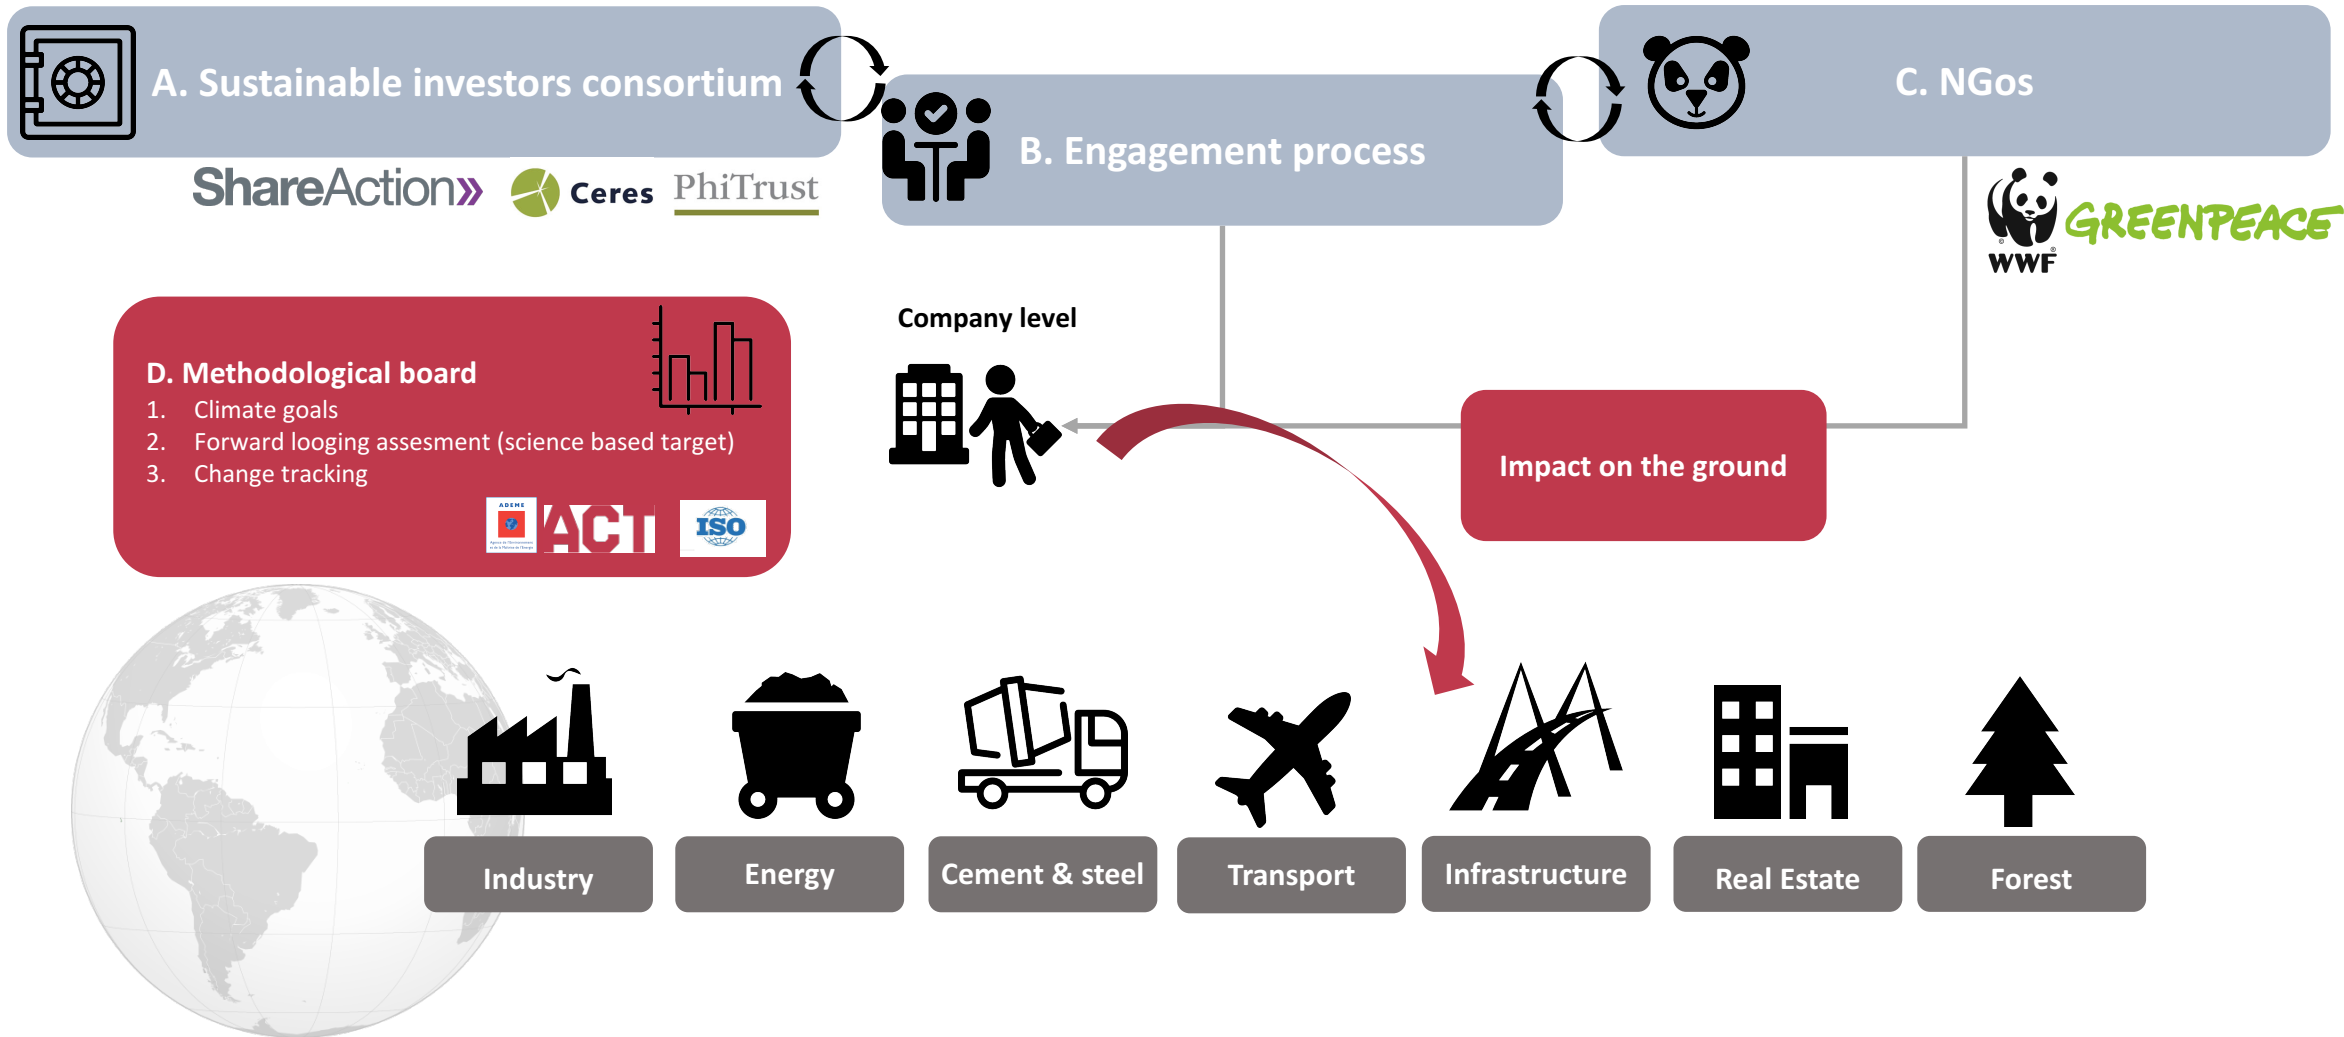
A. Sustainable investors consortium

ShareAction» Ceres PhiTrust

B. Engagement process

C. NGOs

WWF GREENPEACE

D. Methodological board
1. Climate goals
2. Forward looging assesment (science based target)
3. Change tracking

ADEME ACT ISO

Company level

Impact on the ground

Industry

Energy

Cement & steel

Transport

Infrastructure

Real Estate

Forest